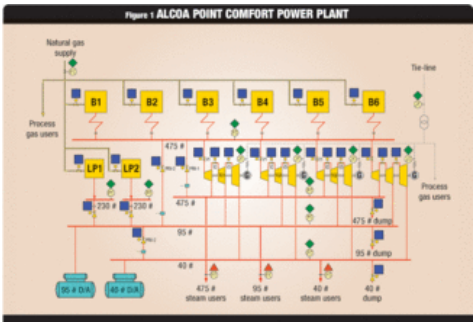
Figure 1 ALCOA POINT COMFORT POWER PLANT

Natural gas supply

Tie-line

B1
B2
B3
B4
B5
B6

Process gas users

LP1
LP2

475 #
230 #
230 #
475 #
95 #
40 #

475 # dump
95 # dump

95 # D/A
40 # D/A

475 # steam users
95 # steam users
40 # steam users
40 # dump

Process gas users